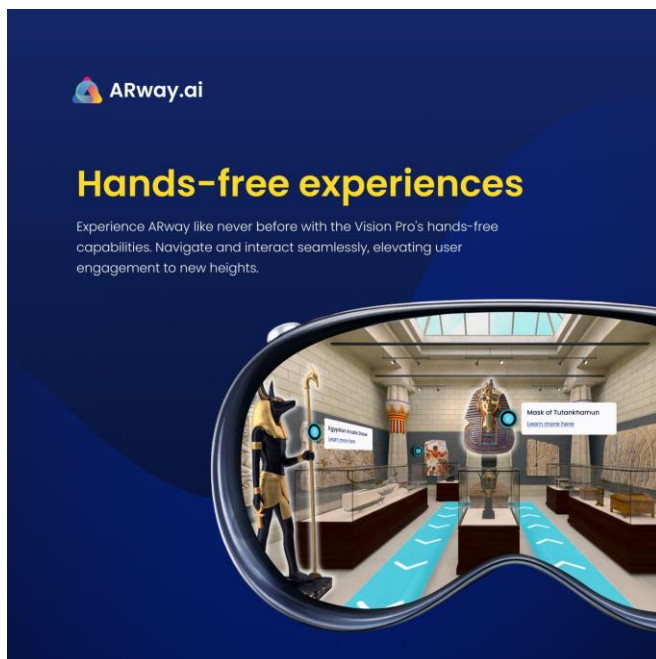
ARway.ai

Hands-free experiences

Experience ARway like never before with the Vision Pro's hands-free capabilities. Navigate and interact seamlessly, elevating user engagement to new heights.

Egyptian Anubis Statue
Learn more here

Mask of Tutankhamun
Learn more here